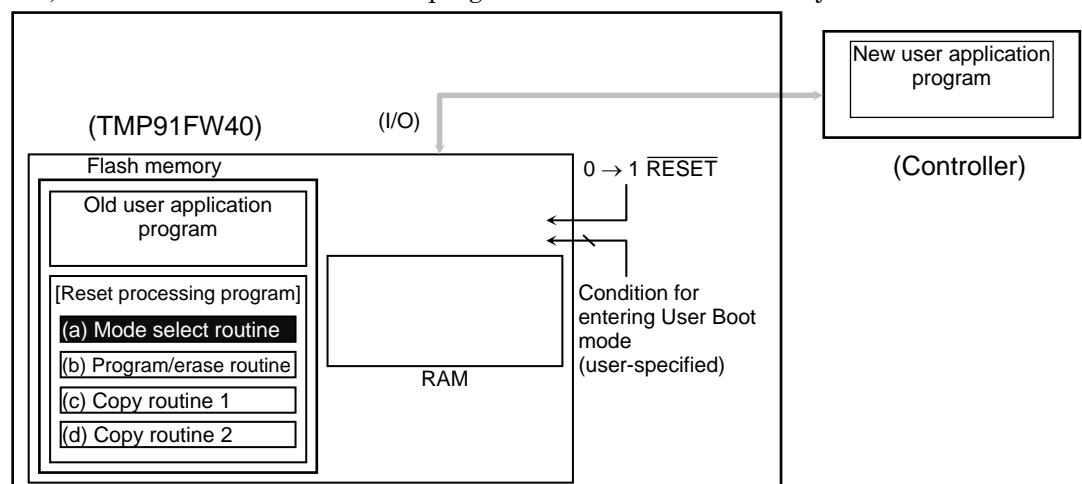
New user application program

(TMP91FW40)

(I/O)

(Controller)

Flash memory

$0 \rightarrow 1$ $\overline{\text{RESET}}$

Old user application program

[Reset processing program]

(a) Mode select routine

(b) Program/erase routine

(c) Copy routine 1

(d) Copy routine 2

RAM

Condition for entering User Boot mode (user-specified)